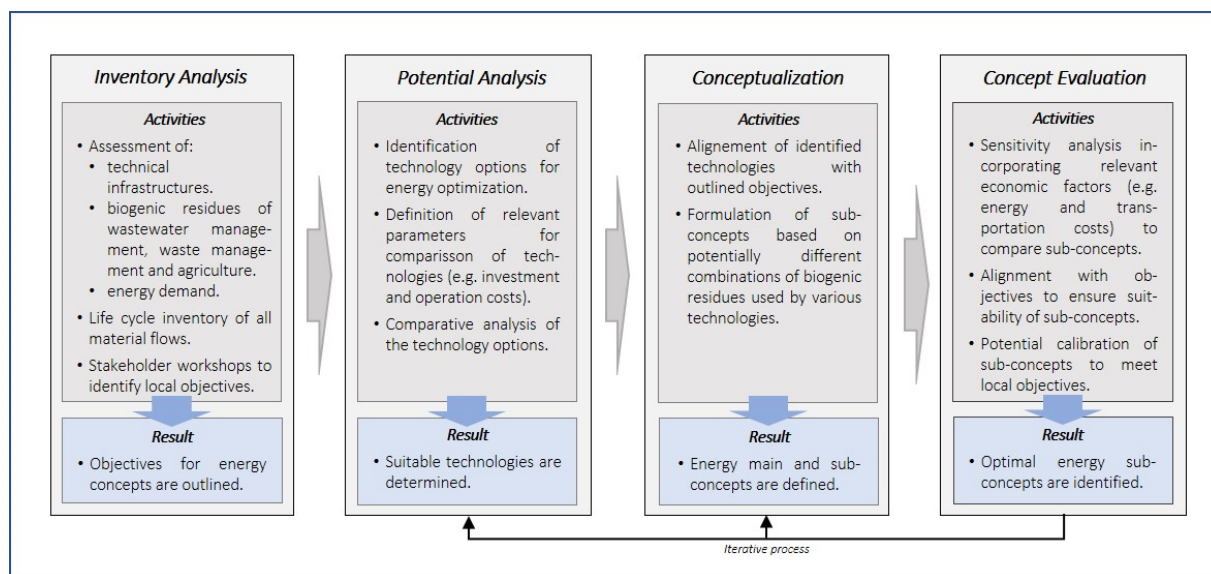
Inventory Analysis

Activities

• Assessment of:
  • technical infrastructures.
  • biogenic residues of wastewater management, waste management and agriculture.
  • energy demand.
• Life cycle inventory of all material flows.
• Stakeholder workshops to identify local objectives.

Result

• Objectives for energy concepts are outlined.

Potential Analysis

Activities

• Identification of technology options for energy optimization.
• Definition of relevant parameters for comparisson of technologies (e.g. investment and operation costs).
• Comparative analysis of the technology options.

Result

• Suitable technologies are determined.

Conceptualization

Activities

• Alignement of identified technologies with outlined objectives.
• Formulation of sub-concepts based on potentially different combinations of biogenic residues used by various technologies.

Result

• Energy main and sub-concepts are defined.

Concept Evaluation

Activities

• Sensitivity analysis incorporating relevant economic factors (e.g. energy and transportation costs) to compare sub-concepts.
• Alignment with objectives to ensure suitability of sub-concepts.
• Potential calibration of sub-concepts to meet local objectives.

Result

• Optimal energy sub-concepts are identified.

Iterative process